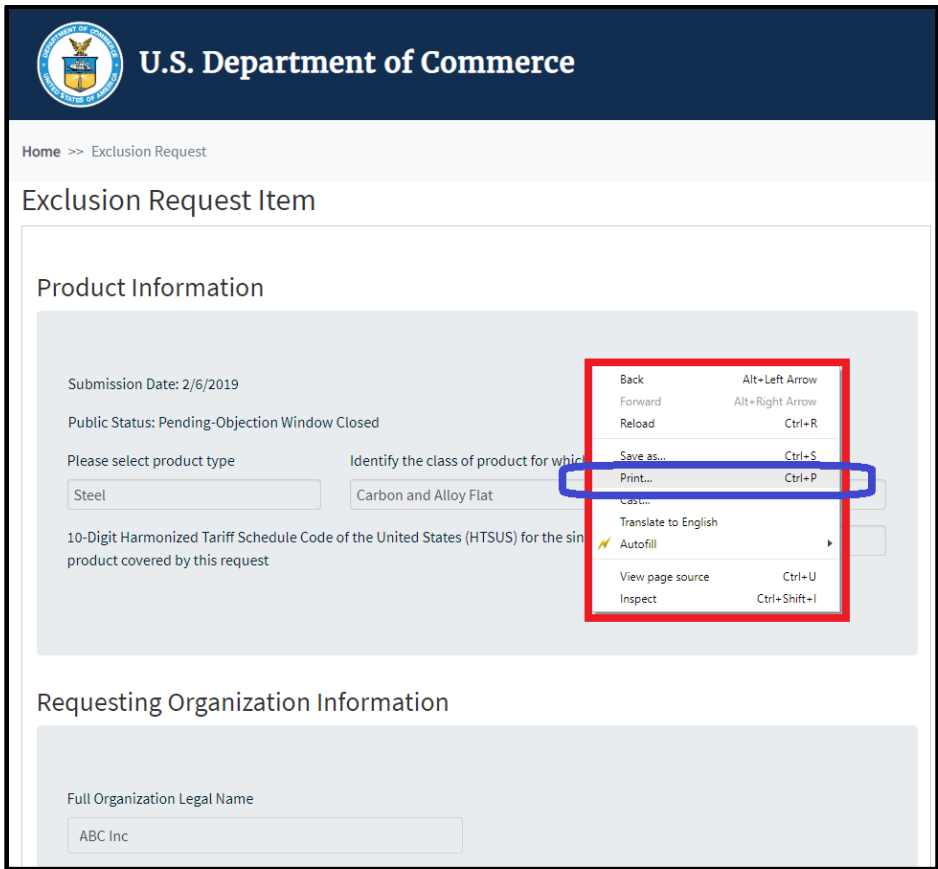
DEPARTMENT OF COMMERCE
UNITED STATES OF AMERICA

U.S. Department of Commerce

Home >> Exclusion Request

Exclusion Request Item

Product Information

Submission Date: 2/6/2019

Public Status: Pending-Objection Window Closed

Please select product type

Steel

Identify the class of product for which

Carbon and Alloy Flat

10-Digit Harmonized Tariff Schedule Code of the United States (HTSUS) for the sin

product covered by this request

Back Alt+Left Arrow
Forward Alt+Right Arrow
Reload Ctrl+R
Save as... Ctrl+S
Print... Ctrl+P
Cast...
Translate to English
Autofill
View page source Ctrl+U
Inspect Ctrl+Shift+I

Requesting Organization Information

Full Organization Legal Name

ABC Inc